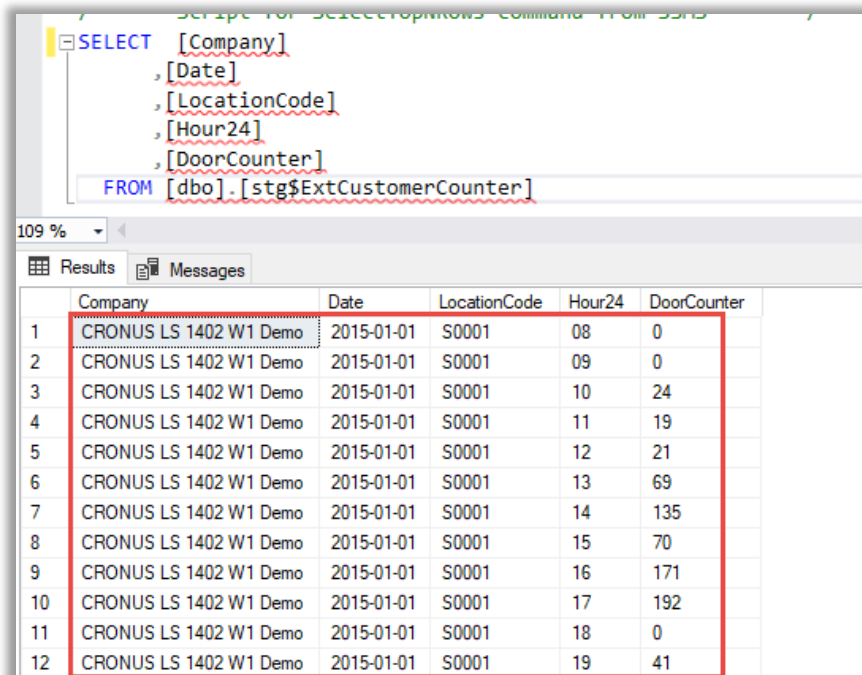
/****** Script for SelectTopNRows command from SSMS ******/
SELECT [Company]
,[Date]
,[LocationCode]
,[Hour24]
,[DoorCounter]
FROM [dbo].[stg$ExtCustomerCounter]

109 %

Results Messages

| | Company | Date | LocationCode | Hour24 | DoorCounter |
|---|---|---|---|---|---|
| 1 | CRONUS LS 1402 W1 Demo | 2015-01-01 | S0001 | 08 | 0 |
| 2 | CRONUS LS 1402 W1 Demo | 2015-01-01 | S0001 | 09 | 0 |
| 3 | CRONUS LS 1402 W1 Demo | 2015-01-01 | S0001 | 10 | 24 |
| 4 | CRONUS LS 1402 W1 Demo | 2015-01-01 | S0001 | 11 | 19 |
| 5 | CRONUS LS 1402 W1 Demo | 2015-01-01 | S0001 | 12 | 21 |
| 6 | CRONUS LS 1402 W1 Demo | 2015-01-01 | S0001 | 13 | 69 |
| 7 | CRONUS LS 1402 W1 Demo | 2015-01-01 | S0001 | 14 | 135 |
| 8 | CRONUS LS 1402 W1 Demo | 2015-01-01 | S0001 | 15 | 70 |
| 9 | CRONUS LS 1402 W1 Demo | 2015-01-01 | S0001 | 16 | 171 |
| 10 | CRONUS LS 1402 W1 Demo | 2015-01-01 | S0001 | 17 | 192 |
| 11 | CRONUS LS 1402 W1 Demo | 2015-01-01 | S0001 | 18 | 0 |
| 12 | CRONUS LS 1402 W1 Demo | 2015-01-01 | S0001 | 19 | 41 |